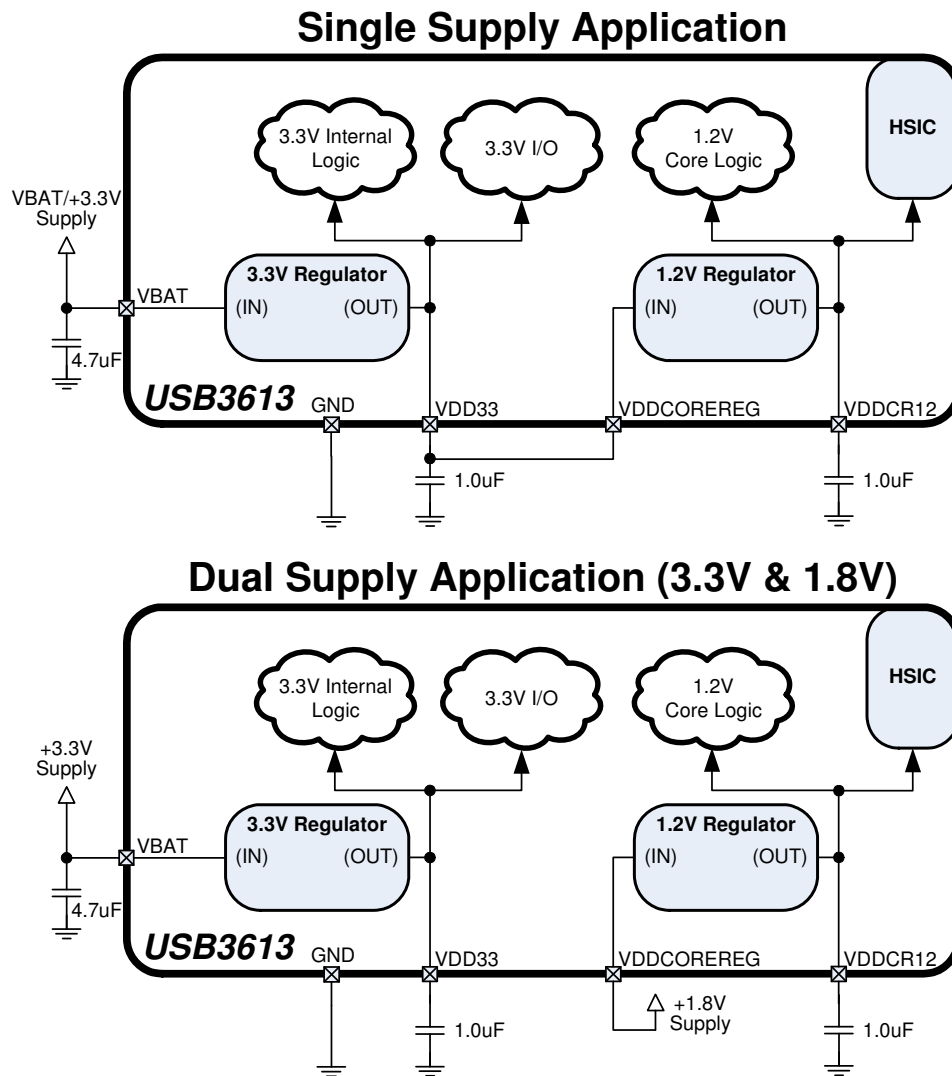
Single Supply Application

3.3V Internal Logic

3.3V I/O

1.2V Core Logic

HSIC

VBAT/+3.3V Supply

3.3V Regulator
(IN) (OUT)

1.2V Regulator
(IN) (OUT)

VBAT

4.7uF

USB3613

GND

VDD33

VDDCOREREG

VDDCR12

1.0uF

1.0uF

Dual Supply Application (3.3V & 1.8V)

3.3V Internal Logic

3.3V I/O

1.2V Core Logic

HSIC

+3.3V Supply

3.3V Regulator
(IN) (OUT)

1.2V Regulator
(IN) (OUT)

VBAT

4.7uF

USB3613

GND

VDD33

VDDCOREREG

VDDCR12

+1.8V Supply

1.0uF

1.0uF